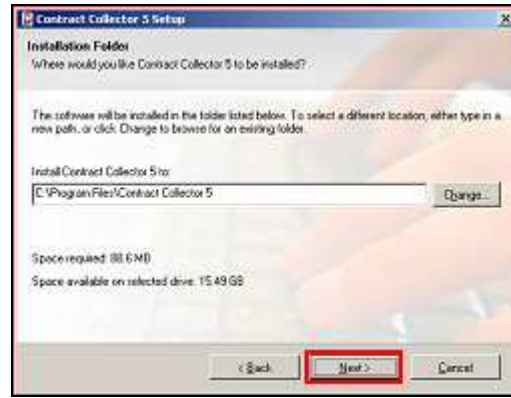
Contract Collector 5 Setup

Installation Folder

Where would you like Contract Collector 5 to be installed?

The software will be installed in the folder listed below. To select a different location, either type in a new path, or click Change to browse for an existing folder.

Install Contract Collector 5 to:

C:\Program Files\Contract Collector 5

Change...

Space required: 88.6 MB

Space available on selected drive: 15.49 GB

< Back

Next >

Cancel